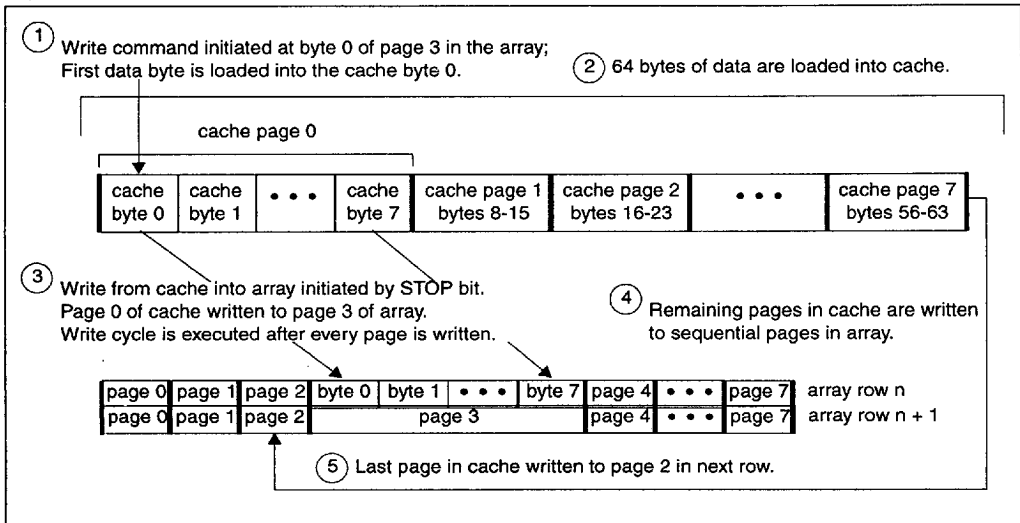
1 Write command initiated at byte 0 of page 3 in the array; First data byte is loaded into the cache byte 0.

2 64 bytes of data are loaded into cache.

cache page 0

| cache byte 0 | cache byte 1 | • • • | cache byte 7 | cache page 1 bytes 8-15 | cache page 2 bytes 16-23 | • • • | cache page 7 bytes 56-63 |
|---|---|---|---|---|---|---|---|

3 Write from cache into array initiated by STOP bit. Page 0 of cache written to page 3 of array. Write cycle is executed after every page is written.

4 Remaining pages in cache are written to sequential pages in array.

| page 0 | page 1 | page 2 | byte 0 | byte 1 | • • • | byte 7 | page 4 | • • • | page 7 | array row n |
|---|---|---|---|---|---|---|---|---|---|---|
| page 0 | page 1 | page 2 | page 3 | | | | page 4 | • • • | page 7 | array row n + 1 |

5 Last page in cache written to page 2 in next row.